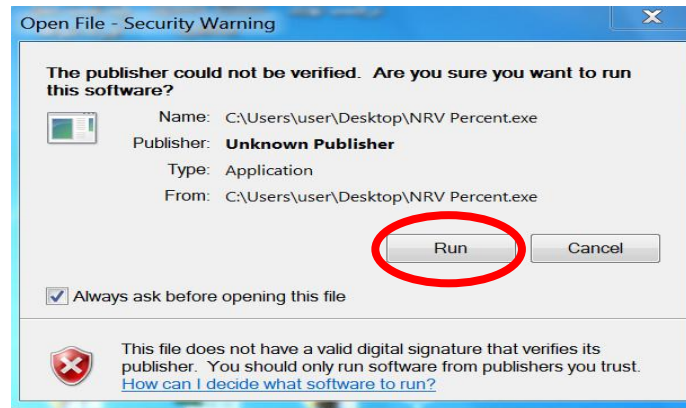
Open File - Security Warning

The publisher could not be verified. Are you sure you want to run this software?

Name: C:\Users\user\Desktop\NRV Percent.exe

Publisher: Unknown Publisher

Type: Application

From: C:\Users\user\Desktop\NRV Percent.exe

Run

Cancel

Always ask before opening this file

This file does not have a valid digital signature that verifies its publisher. You should only run software from publishers you trust. How can I decide what software to run?